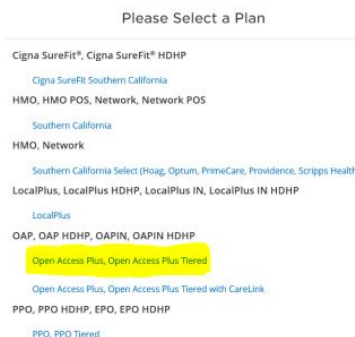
Please Select a Plan

Cigna SureFit®, Cigna SureFit® HDHP

Cigna SureFit Southern California

HMO, HMO POS, Network, Network POS

Southern California

HMO, Network

Southern California Select (Hoag, Optum, PrimeCare, Providence, Scripps Health

LocalPlus, LocalPlus HDHP, LocalPlus IN, LocalPlus IN HDHP

LocalPlus

OAP, OAP HDHP, OAPIN, OAPIN HDHP

Open Access Plus, Open Access Plus Tiered

Open Access Plus, Open Access Plus Tiered with CareLink

PPO, PPO HDHP, EPO, EPO HDHP

PPO, PPO Tiered